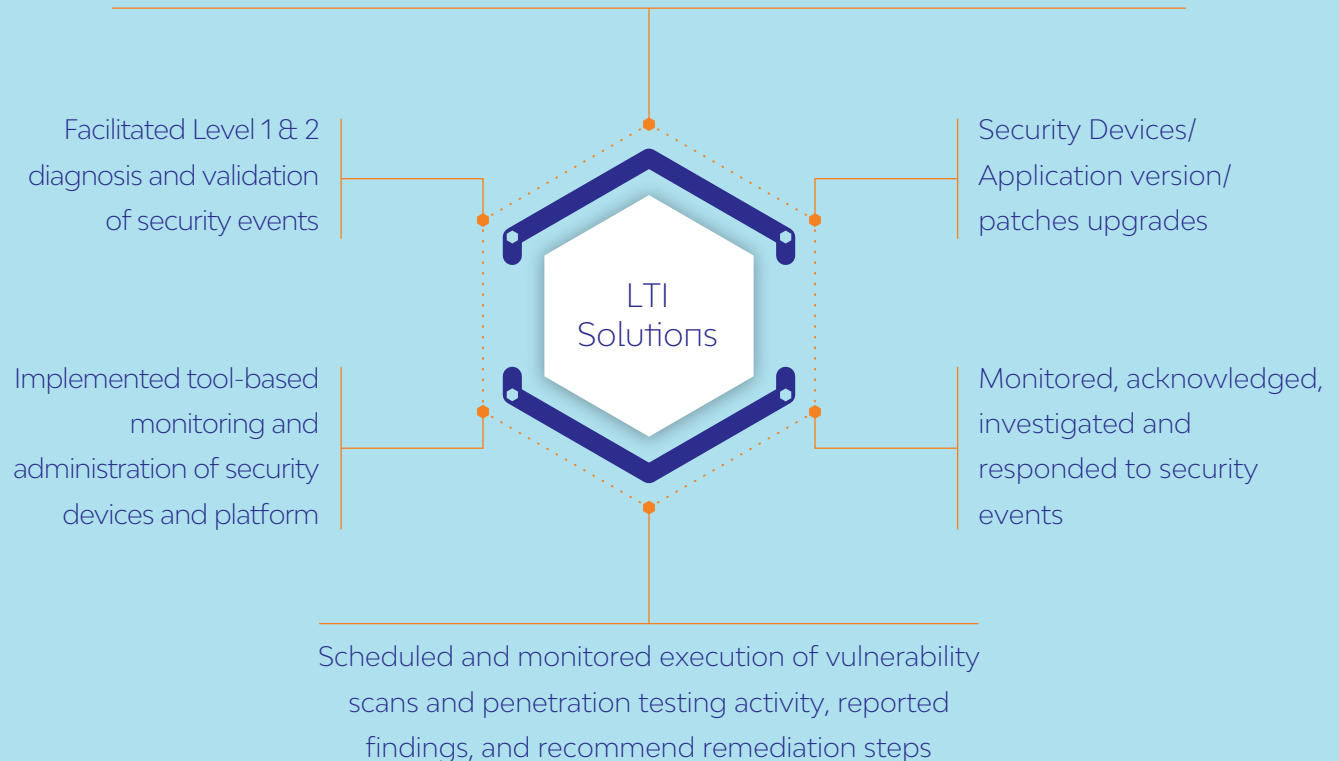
Facilitated Level 1 & 2 diagnosis and validation of security events

Security Devices/ Application version/ patches upgrades

LTI Solutions

Implemented tool-based monitoring and administration of security devices and platform

Monitored, acknowledged, investigated and responded to security events

Scheduled and monitored execution of vulnerability scans and penetration testing activity, reported findings, and recommend remediation steps